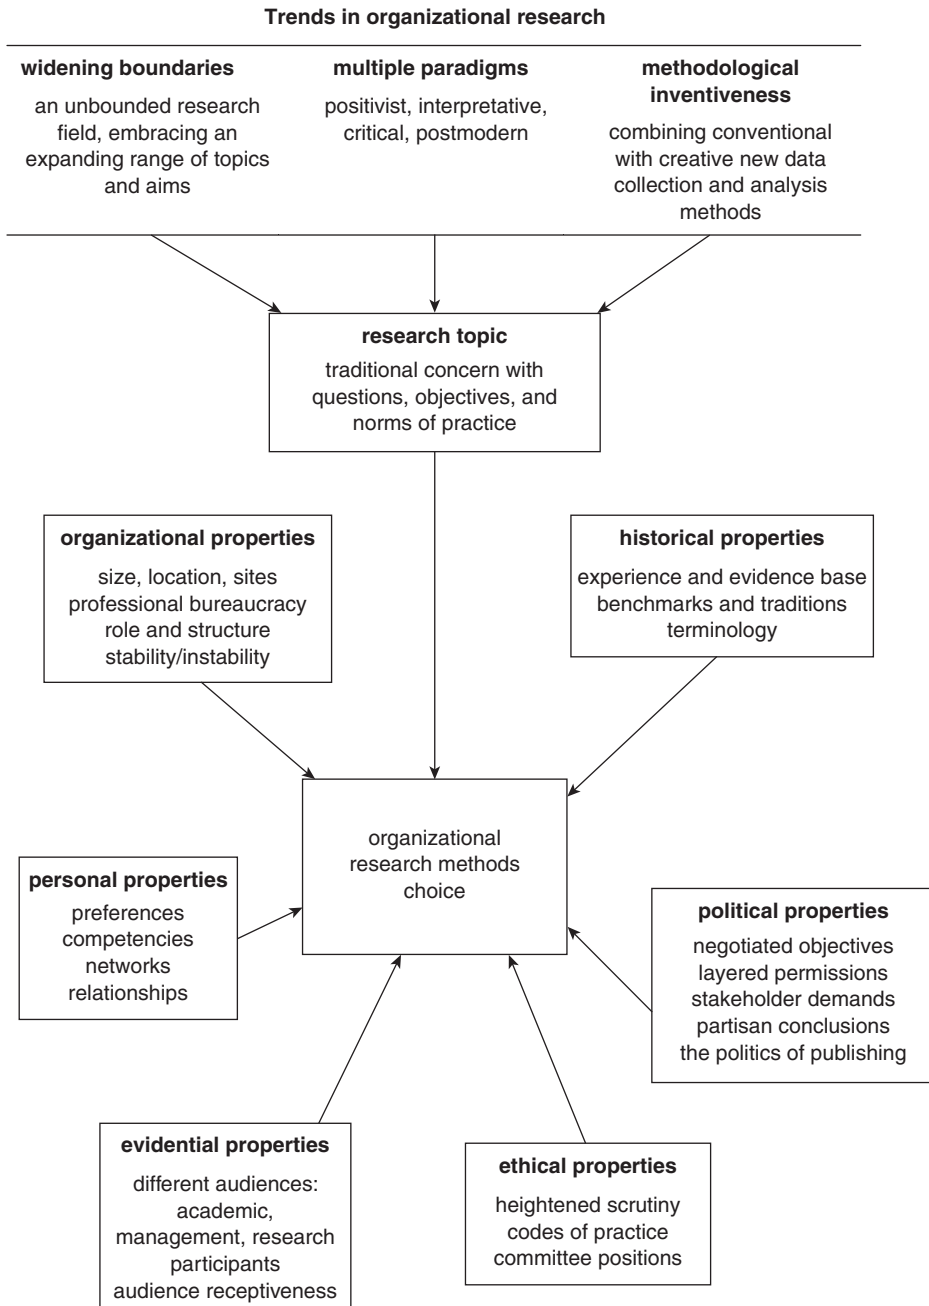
Trends in organizational research

widening boundaries
an unbounded research field, embracing an expanding range of topics and aims

multiple paradigms
positivist, interpretative, critical, postmodern

methodological inventiveness
combining conventional with creative new data collection and analysis methods

research topic
traditional concern with questions, objectives, and norms of practice

organizational properties
size, location, sites
professional bureaucracy
role and structure
stability/instability

historical properties
experience and evidence base
benchmarks and traditions
terminology

organizational research methods choice

personal properties
preferences
competencies
networks
relationships

political properties
negotiated objectives
layered permissions
stakeholder demands
partisan conclusions
the politics of publishing

evidential properties
different audiences:
academic,
management, research participants
audience receptiveness

ethical properties
heightened scrutiny
codes of practice
committee positions